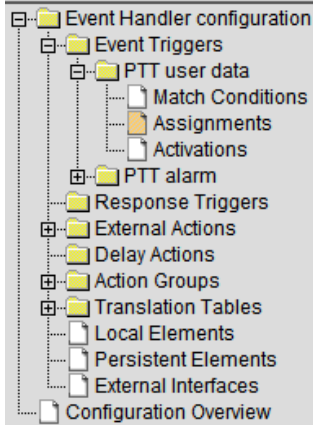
Event Handler configuration
Event Triggers
PTT user data
Match Conditions
Assignments
Activations
PTT alarm
Response Triggers
External Actions
Delay Actions
Action Groups
Translation Tables
Local Elements
Persistent Elements
External Interfaces
Configuration Overview